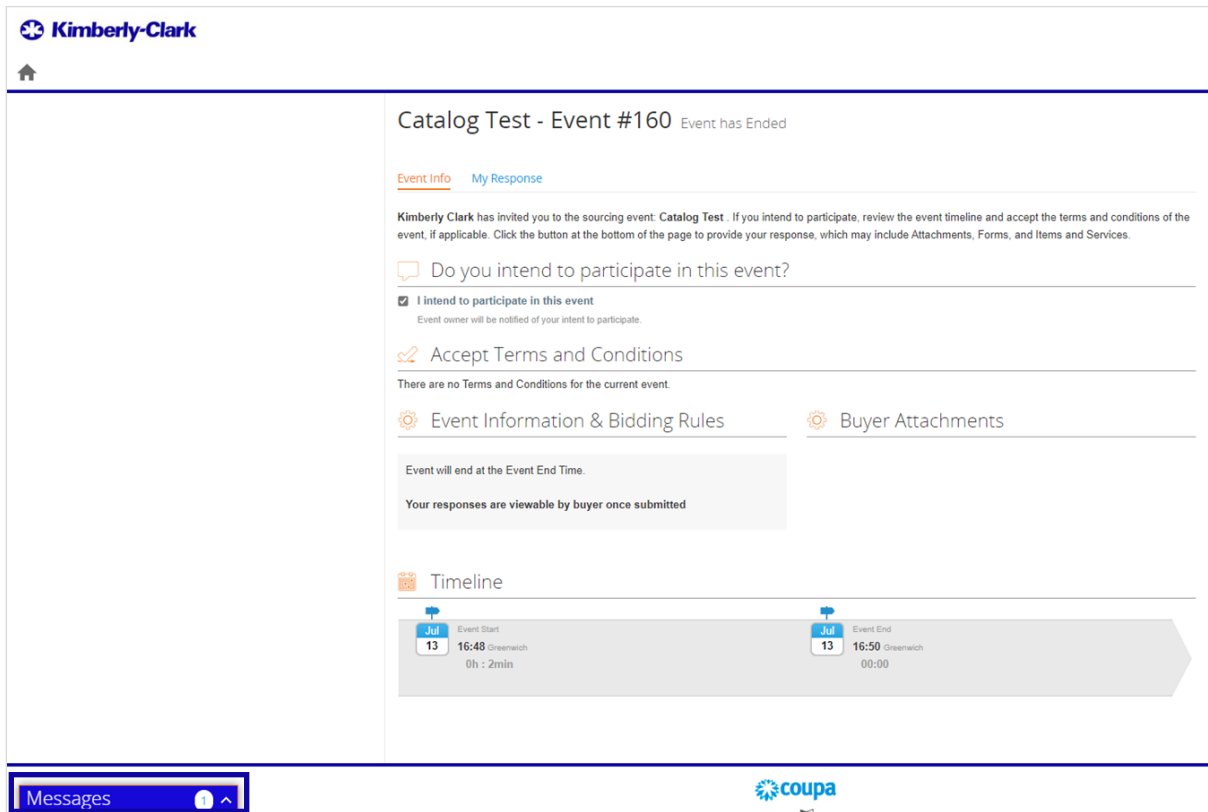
Kimberly-Clark

Catalog Test - Event #160 Event has Ended

Event Info My Response

**Kimberly Clark** has invited you to the sourcing event: **Catalog Test** . If you intend to participate, review the event timeline and accept the terms and conditions of the event, if applicable. Click the button at the bottom of the page to provide your response, which may include Attachments, Forms, and Items and Services.

Do you intend to participate in this event?

I intend to participate in this event

Event owner will be notified of your intent to participate.

Accept Terms and Conditions

There are no Terms and Conditions for the current event.

Event Information & Bidding Rules

Event will end at the Event End Time.

Your responses are viewable by buyer once submitted

Buyer Attachments

Timeline

Jul 13 Event Start 16:48 Greenwich 0h : 2min

Jul 13 Event End 16:50 Greenwich 00:00

Messages 1

coupa